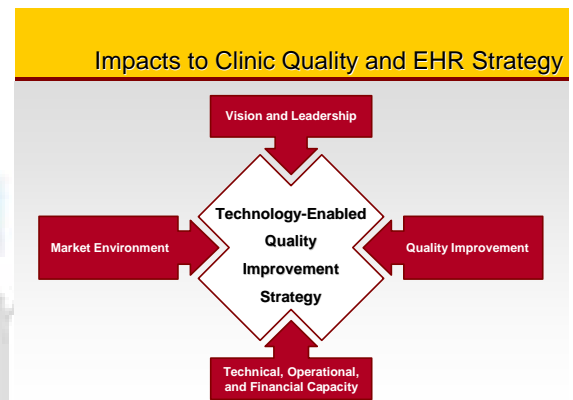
Impacts to Clinic Quality and EHR Strategy

Vision and Leadership

Market Environment

Technology-Enabled Quality Improvement Strategy

Quality Improvement

Technical, Operational, and Financial Capacity